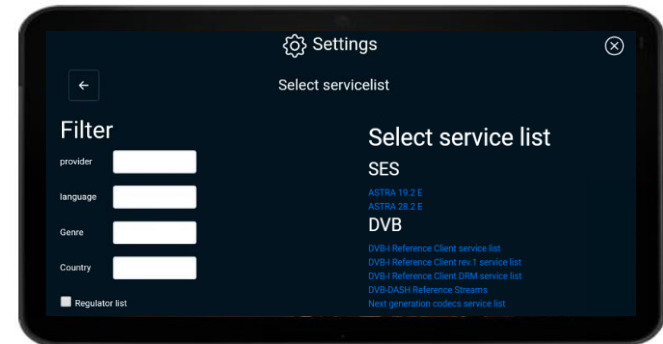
Settings

Select servicelist

Filter

provider

language

Genre

Country

Regulator list

Select service list

SES

ASTRA 19.2 E

ASTRA 28.2 E

DVB

DVB-I Reference Client service list

DVB-I Reference Client rev.1 service list

DVB-I Reference Client DRM service list

DVB-DASH Reference Streams

Next generation codecs service list